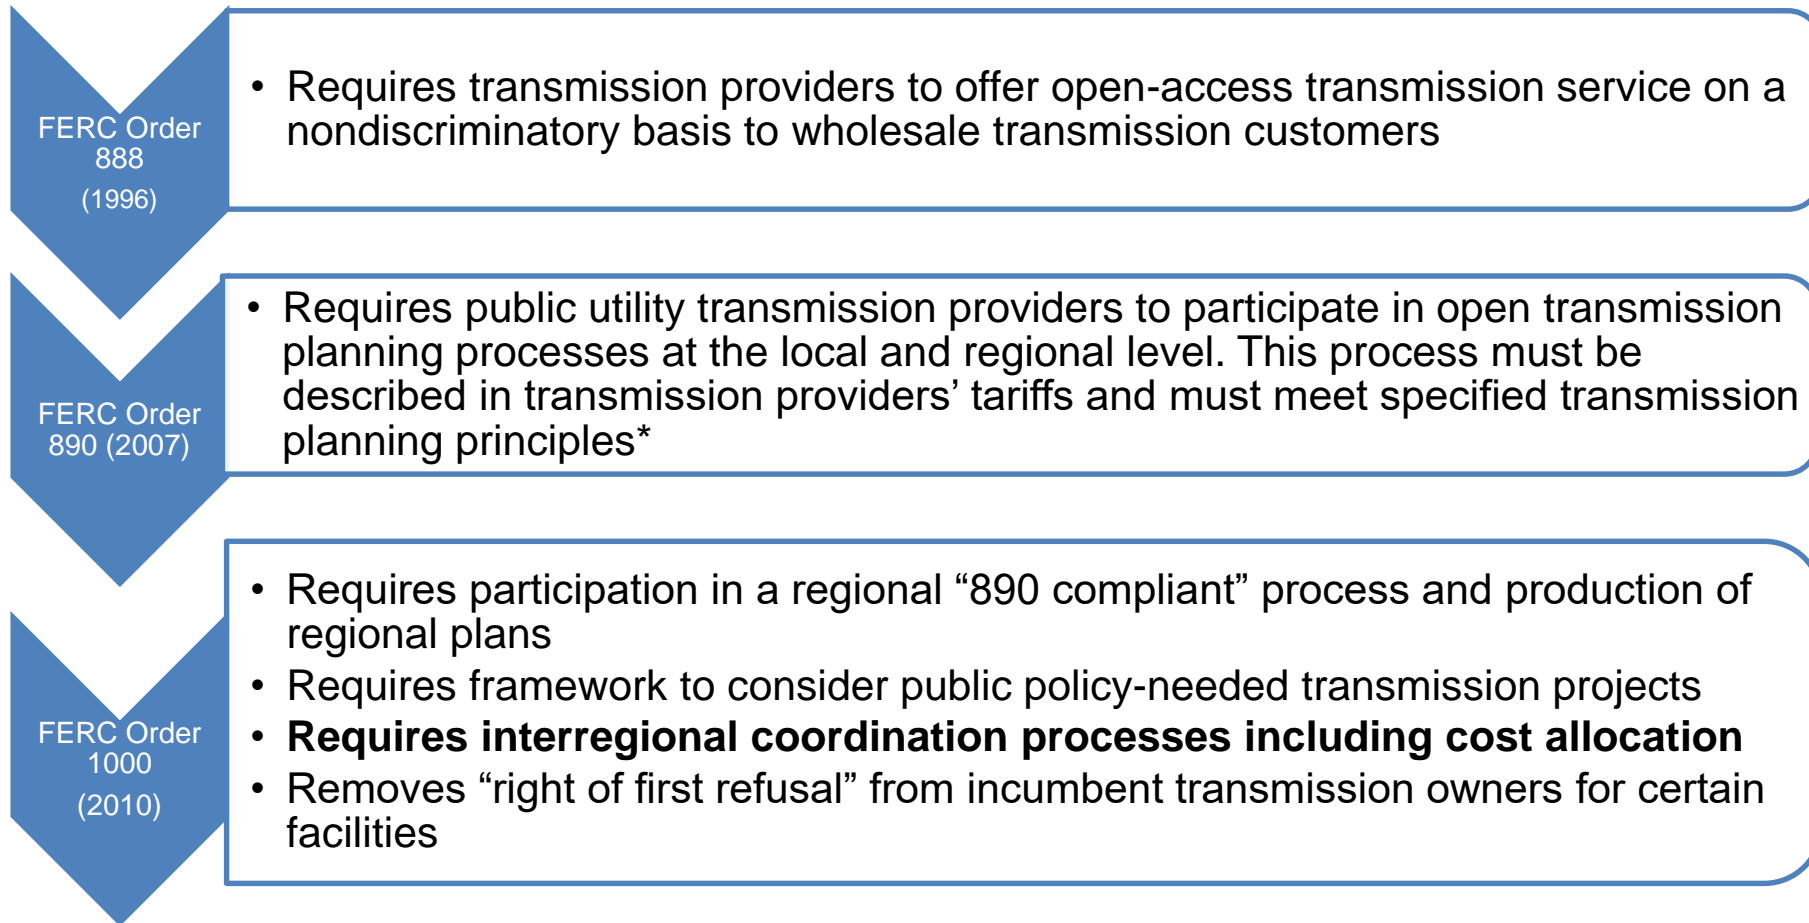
FERC Order 888
(1996)

• Requires transmission providers to offer open-access transmission service on a nondiscriminatory basis to wholesale transmission customers

FERC Order 890 (2007)

• Requires public utility transmission providers to participate in open transmission planning processes at the local and regional level. This process must be described in transmission providers' tariffs and must meet specified transmission planning principles*

FERC Order 1000
(2010)

• Requires participation in a regional "890 compliant" process and production of regional plans
• Requires framework to consider public policy-needed transmission projects
• **Requires interregional coordination processes including cost allocation**
• Removes "right of first refusal" from incumbent transmission owners for certain facilities